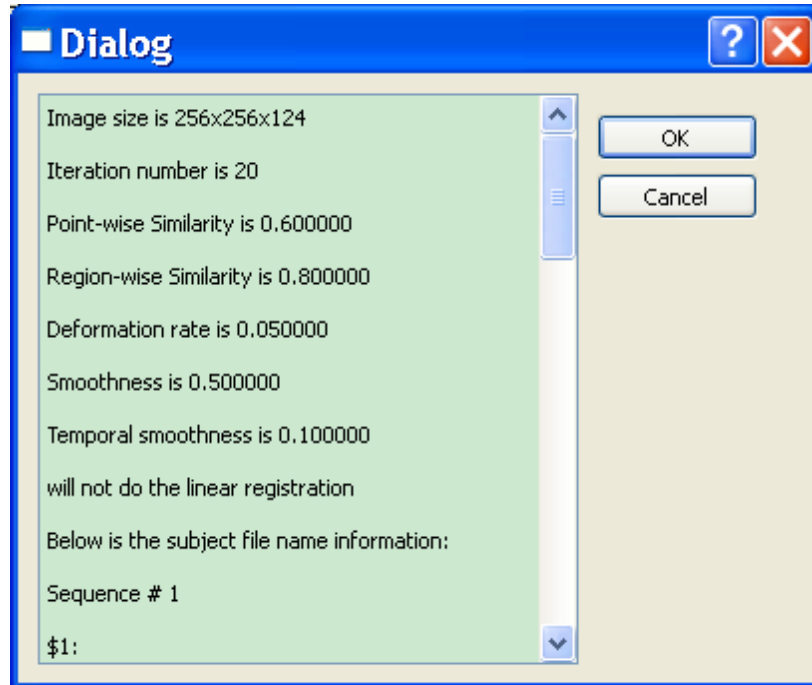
Dialog

?

Image size is 256x256x124

Iteration number is 20

Point-wise Similarity is 0.600000

Region-wise Similarity is 0.800000

Deformation rate is 0.050000

Smoothness is 0.500000

Temporal smoothness is 0.100000

will not do the linear registration

Below is the subject file name information:

Sequence # 1

$1:

OK

Cancel